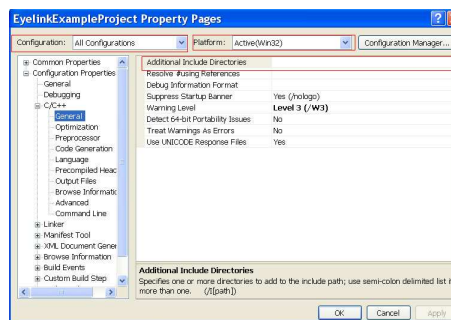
EyelinkExampleProject Property Pages

Configuration: All Configurations
Platform: Active(Win32)
Configuration Manager...

Common Properties
Configuration Properties
General
Debugging
C/C++
General
Optimization
Preprocessor
Code Generation
Language
Precompiled Heac
Output Files
Browse Informatic
Advanced
Command Line
Linker
Manifest Tool
XML Document Gener
Browse Information
Build Events
Custom Build Step

| | |
|---|---|
| Additional Include Directories | |
| Resolve #using References | |
| Debug Information Format | |
| Suppress Startup Banner | Yes (/nologo) |
| Warning Level | Level 3 (/W3) |
| Detect 64-bit Portability Issues | No |
| Treat Warnings As Errors | No |
| Use UNICODE Response Files | Yes |

Additional Include Directories
Specifies one or more directories to add to the include path; use semi-colon delimited list i more than one. (/I[path])

OK
Cancel
Apply